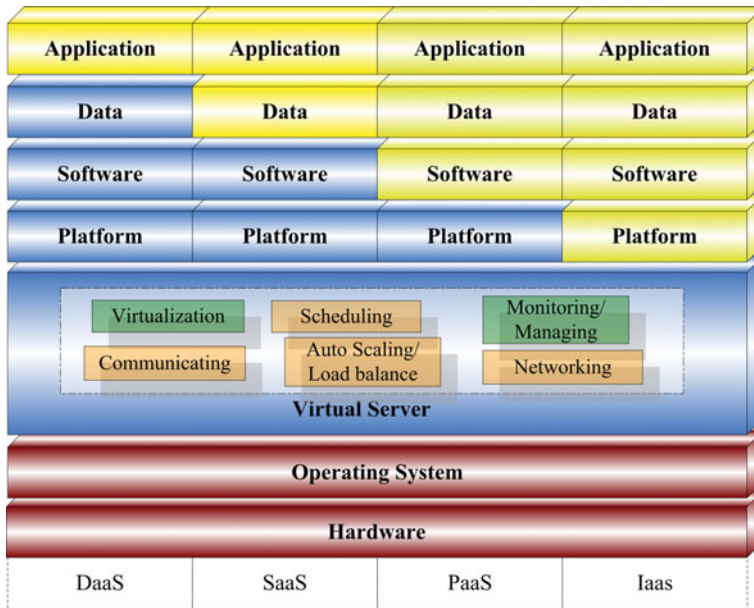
| Application | Application | Application | Application |
|---|---|---|---|
| Data | Data | Data | Data |
| Software | Software | Software | Software |
| Platform | Platform | Platform | Platform |

Virtualization
Scheduling
Monitoring/ Managing
Communicating
Auto Scaling/ Load balance
Networking

Virtual Server

Operating System

Hardware

| DaaS | SaaS | PaaS | Iaas |
|---|---|---|---|